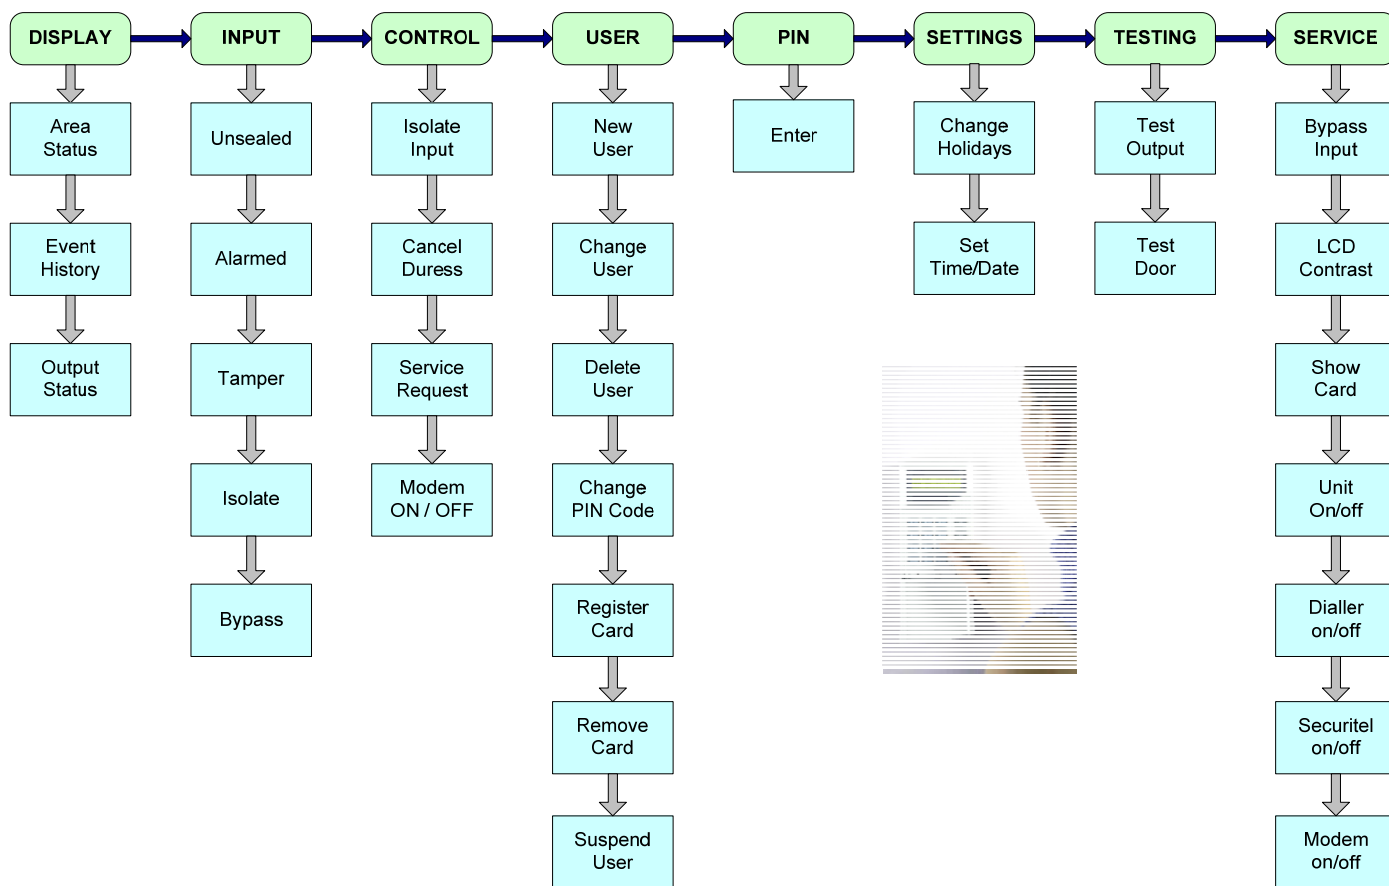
DISPLAY

Area Status

Event History

Output Status

INPUT

Unsealed

Alarmed

Tamper

Isolate

Bypass

CONTROL

Isolate Input

Cancel Duress

Service Request

Modem ON / OFF

USER

New User

Change User

Delete User

Change PIN Code

Register Card

Remove Card

Suspend User

PIN

Enter

SETTINGS

Change Holidays

Set Time/Date

TESTING

Test Output

Test Door

SERVICE

Bypass Input

LCD Contrast

Show Card

Unit On/off

Dialler on/off

Securitel on/off

Modem on/off